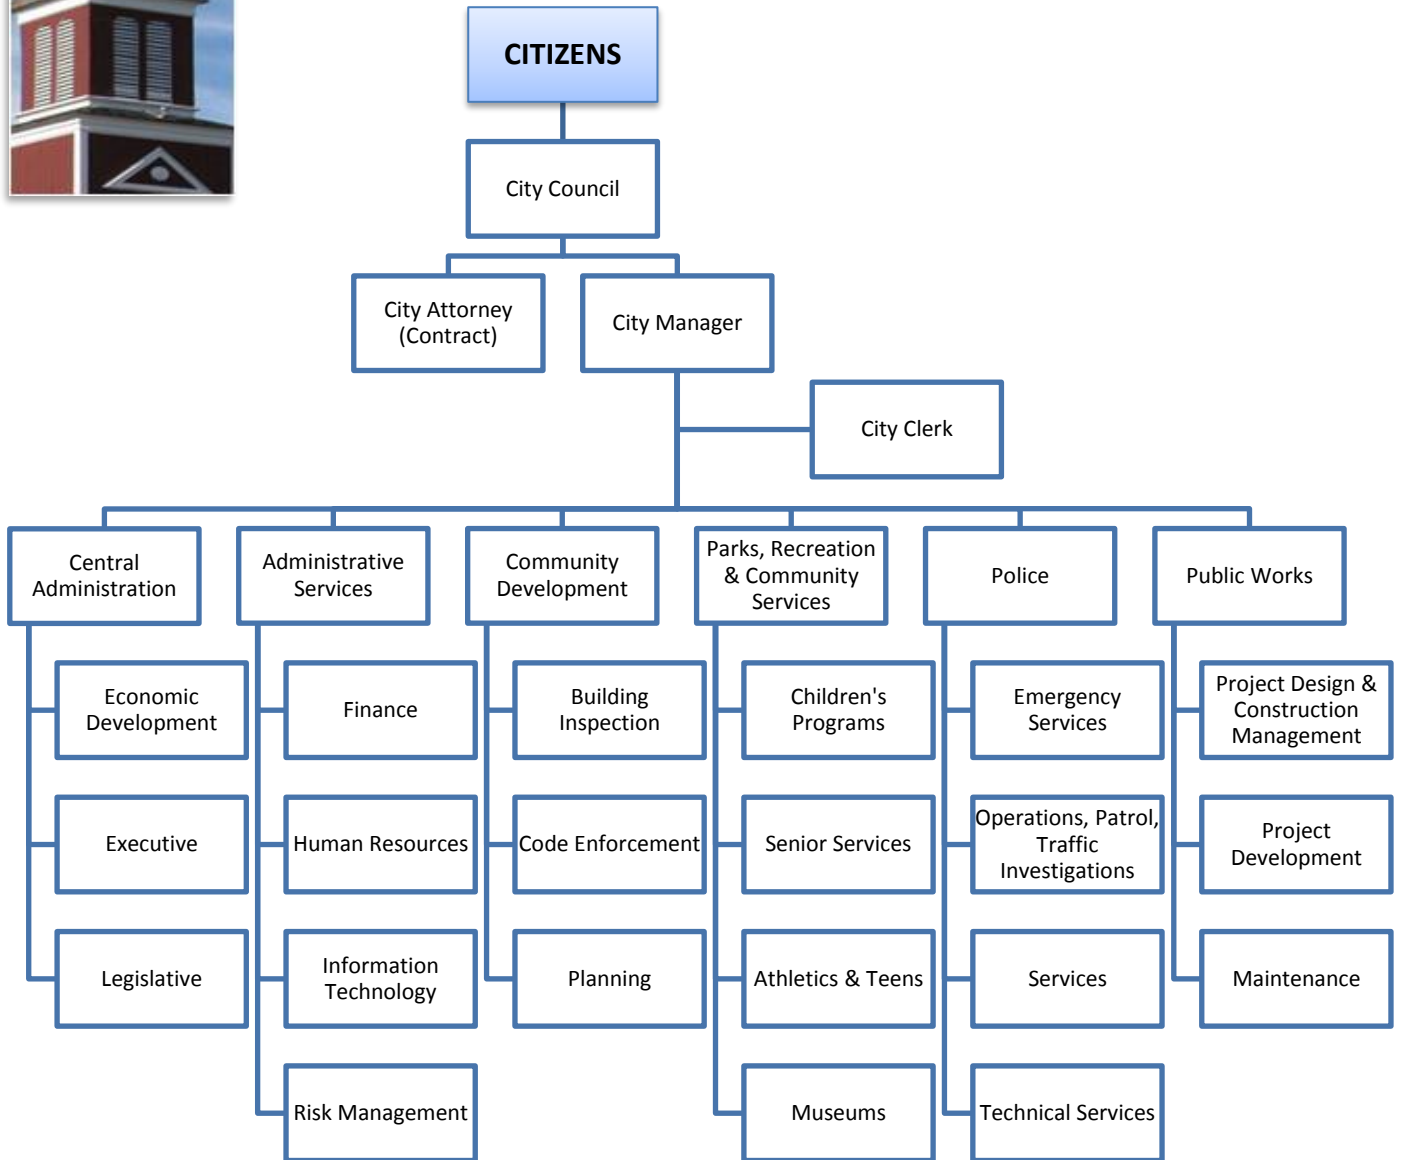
CITIZENS

City Council

City Attorney (Contract)

City Manager

City Clerk

Central Administration

Economic Development

Executive

Legislative

Administrative Services

Finance

Human Resources

Information Technology

Risk Management

Community Development

Building Inspection

Code Enforcement

Planning

Parks, Recreation & Community Services

Children's Programs

Senior Services

Athletics & Teens

Museums

Police

Emergency Services

Operations, Patrol, Traffic Investigations

Services

Technical Services

Public Works

Project Design & Construction Management

Project Development

Maintenance